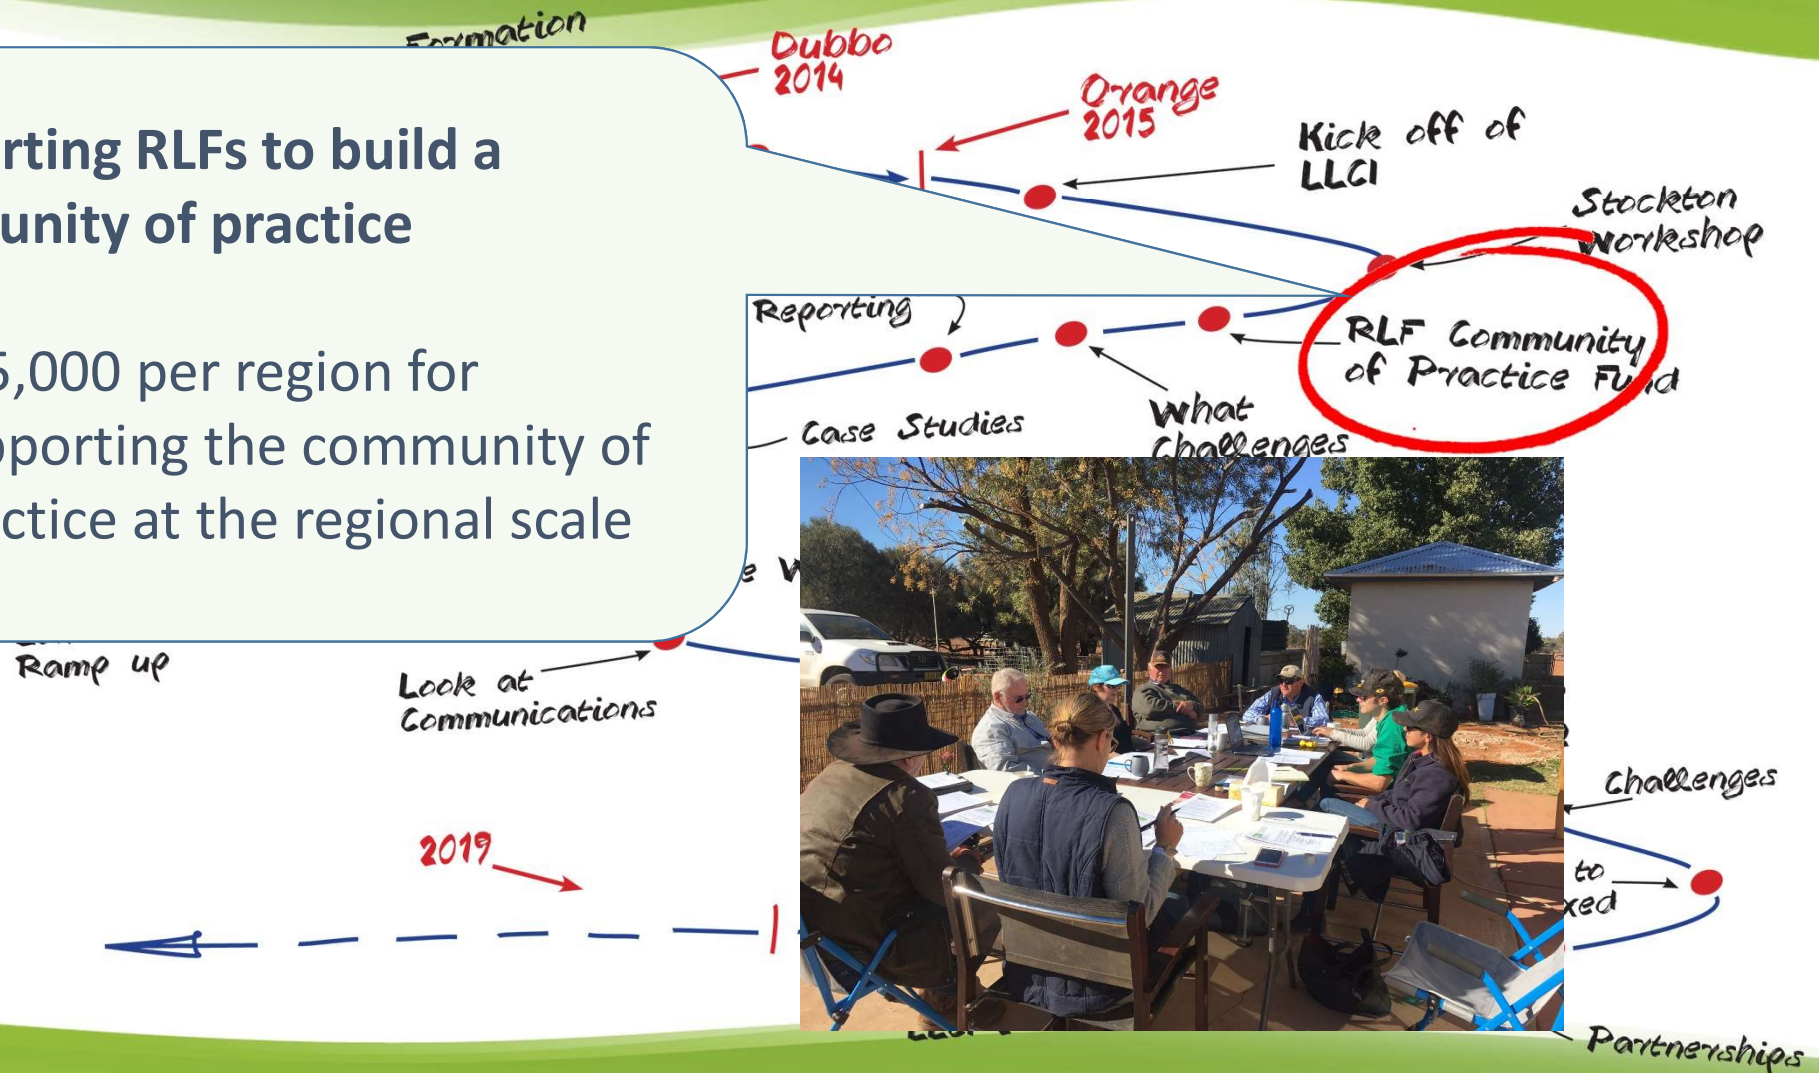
Formation

Dubbo 2014

Orange 2015

Kick off of LLCI

Stockton Workshop

rting RLFs to build a
unity of practice

5,000 per region for
pporting the community of
ctice at the regional scale

Reporting

RLF Community of Practice Fund

Case Studies

What Challenges

Ramp up

Look at Communications

Challenges

to
xed

2019

Partnerships